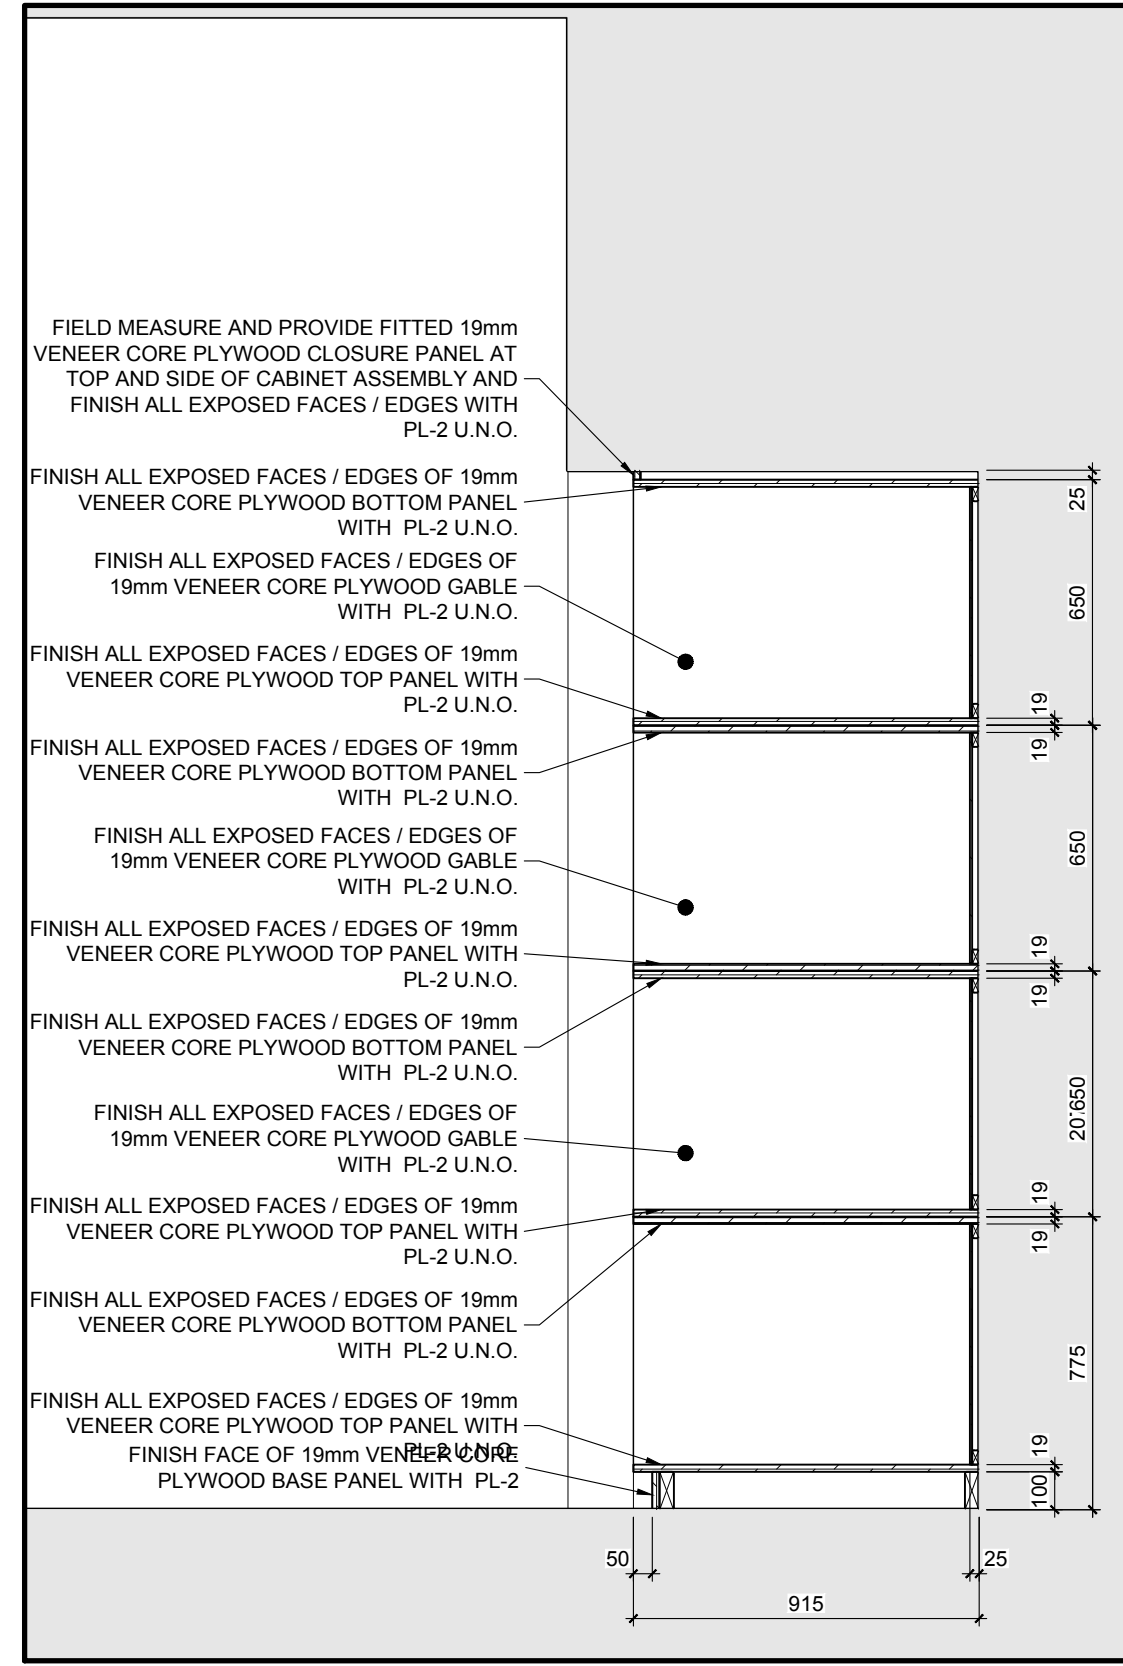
FIELD MEASURE AND PROVIDE FITTED 19mm VENEER CORE PLYWOOD CLOSURE PANEL AT TOP AND SIDE OF CABINET ASSEMBLY AND FINISH ALL EXPOSED FACES / EDGES WITH PL-2 U.N.O.

FINISH ALL EXPOSED FACES / EDGES OF 19mm VENEER CORE PLYWOOD BOTTOM PANEL WITH PL-2 U.N.O.

FINISH ALL EXPOSED FACES / EDGES OF 19mm VENEER CORE PLYWOOD GABLE WITH PL-2 U.N.O.

FINISH ALL EXPOSED FACES / EDGES OF 19mm VENEER CORE PLYWOOD TOP PANEL WITH PL-2 U.N.O.

FINISH ALL EXPOSED FACES / EDGES OF 19mm VENEER CORE PLYWOOD BOTTOM PANEL WITH PL-2 U.N.O.

FINISH ALL EXPOSED FACES / EDGES OF 19mm VENEER CORE PLYWOOD GABLE WITH PL-2 U.N.O.

FINISH ALL EXPOSED FACES / EDGES OF 19mm VENEER CORE PLYWOOD TOP PANEL WITH PL-2 U.N.O.

FINISH ALL EXPOSED FACES / EDGES OF 19mm VENEER CORE PLYWOOD BOTTOM PANEL WITH PL-2 U.N.O.

FINISH ALL EXPOSED FACES / EDGES OF 19mm VENEER CORE PLYWOOD GABLE WITH PL-2 U.N.O.

FINISH ALL EXPOSED FACES / EDGES OF 19mm VENEER CORE PLYWOOD TOP PANEL WITH PL-2 U.N.O.

FINISH ALL EXPOSED FACES / EDGES OF 19mm VENEER CORE PLYWOOD BOTTOM PANEL WITH PL-2 U.N.O.

FINISH ALL EXPOSED FACES / EDGES OF 19mm VENEER CORE PLYWOOD TOP PANEL WITH PL-2 U.N.O.
FINISH FACE OF 19mm VENEER CORE PLYWOOD BASE PANEL WITH PL-2

25
650
19
19
650
19
19
20'650
19
19
775
19
100
50
25
915